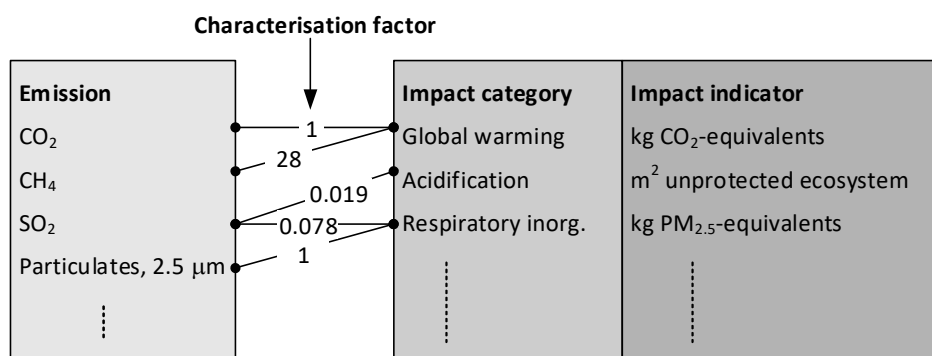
Characterisation factor

Emission
$CO_2$
$CH_4$
$SO_2$
Particulates, 2.5 μm

1
28
0.019
0.078
1

Impact category
Global warming
Acidification
Respiratory inorg.

Impact indicator
kg $CO_2$-equivalents
$m^2$ unprotected ecosystem
kg $PM_{2.5}$-equivalents